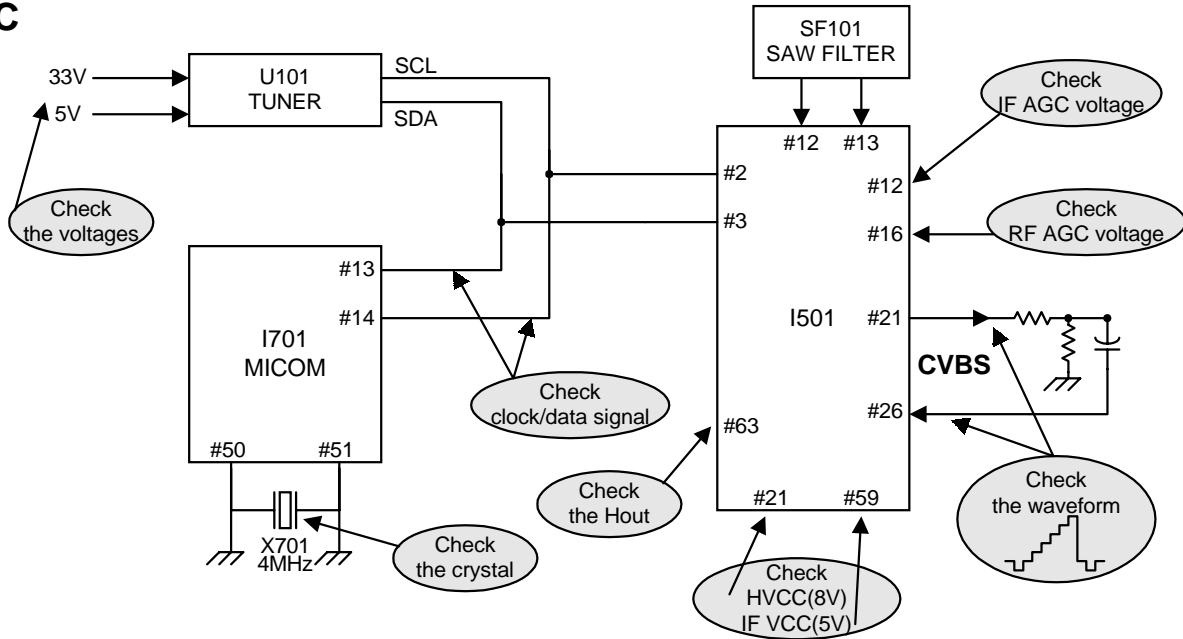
C

33V
5V
U101
TUNER
SCL
SDA
Check
the voltages
SF101
SAW FILTER
Check
IF AGC voltage
#12 #13
#2
#3
#12
#16
Check
RF AGC voltage
#13
#14
I701
MICOM
I501
#21
CVBS
Check
clock/data signal
#63
#26
#50 #51
Check
the Hout
#21 #59
Check
the waveform
X701
4MHz
Check
the crystal
Check
HVCC(8V)
IF VCC(5V)